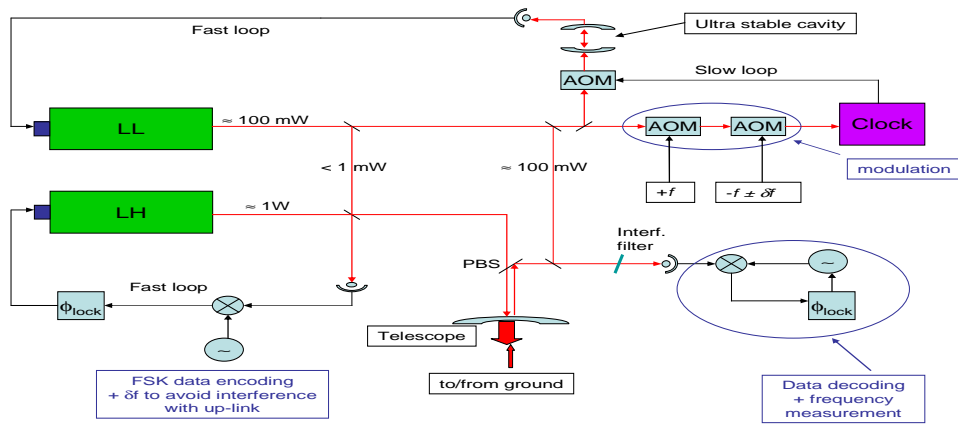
Fast loop

Ultra stable cavity

AOM

Slow loop

LL

$\approx$ 100 mW

AOM

AOM

Clock

< 1 mW

$\approx$ 100 mW

+f

-f ± δf

modulation

LH

$\approx$ 1W

Interf. filter

PBS

~

Fast loop

$\phi_{lock}$

$\phi_{lock}$

~

Telescope

to/from ground

FSK data encoding + δf to avoid interference with up-link

Data decoding + frequency measurement